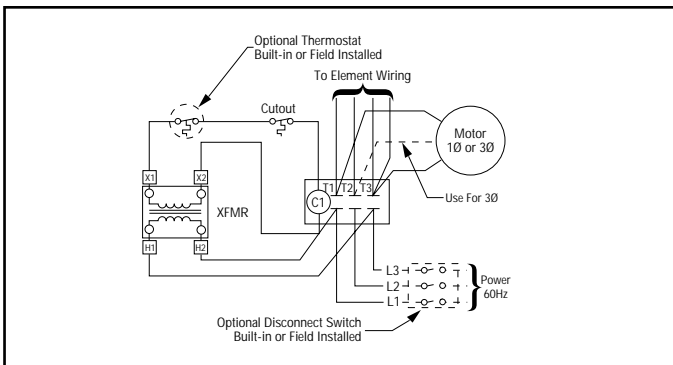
Optional Thermostat
Built-in or Field Installed

To Element Wiring

Cutout

Motor
1Ø or 3Ø

X1
X2

T1 T2 T3

C1

XFMR

Use For 3Ø

H1
H2

L3
L2
L1

Power
60Hz

Optional Disconnect Switch
Built-in or Field Installed